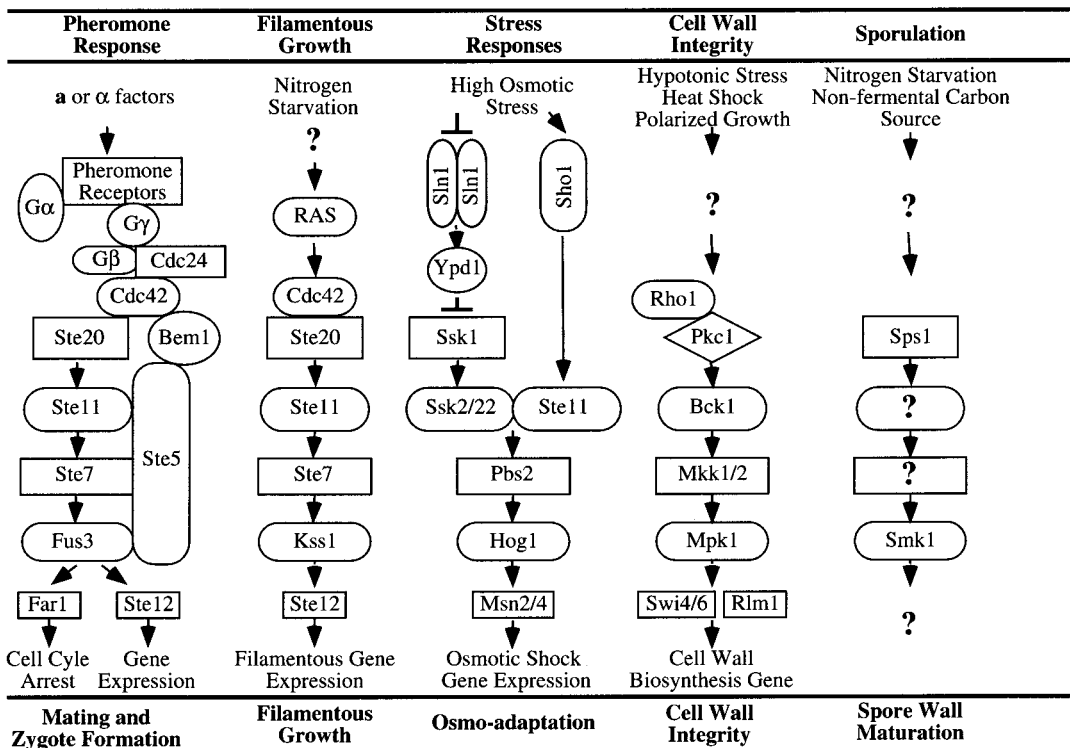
| Pheromone Response | Filamentous Growth | Stress Responses | Cell Wall Integrity | Sporulation |
|---|---|---|---|---|

**a** or α factors

Pheromone Receptors

Gα

Gγ

Gβ

Cdc24

Cdc42

Ste20

Bem1

Ste11

Ste7

Ste5

Fus3

Far1

Ste12

Cell Cyle Arrest

Gene Expression

Nitrogen Starvation

?

RAS

Cdc42

Ste20

Ste11

Ste7

Kss1

Ste12

Filamentous Gene Expression

High Osmotic Stress

Sln1

Sln1

Sho1

Ypd1

Ssk1

Ssk2/22

Ste11

Pbs2

Hog1

Msn2/4

Osmotic Shock Gene Expression

Hypotonic Stress Heat Shock Polarized Growth

?

Rho1

Pkc1

Bck1

Mkk1/2

Mpk1

Swi4/6

Rlm1

Cell Wall Biosynthesis Gene

Nitrogen Starvation Non-fermental Carbon Source

?

Sps1

?

?

Smk1

?

| Mating and Zygote Formation | Filamentous Growth | Osmo-adaptation | Cell Wall Integrity | Spore Wall Maturation |
|---|---|---|---|---|